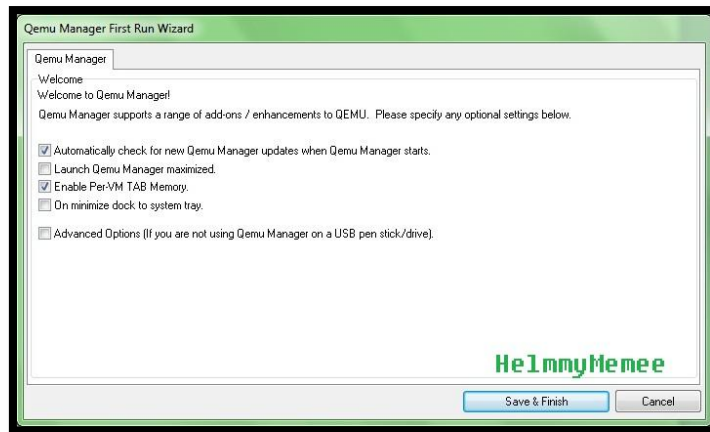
Qemu Manager First Run Wizard

Qemu Manager

Welcome

Welcome to Qemu Manager!

Qemu Manager supports a range of add-ons / enhancements to QEMU. Please specify any optional settings below.

Automatically check for new Qemu Manager updates when Qemu Manager starts.

Launch Qemu Manager maximized.

Enable Per-VM TAB Memory.

On minimize dock to system tray.

Advanced Options (If you are not using Qemu Manager on a USB pen stick/drive).

HelmmyMemee

Save & Finish

Cancel